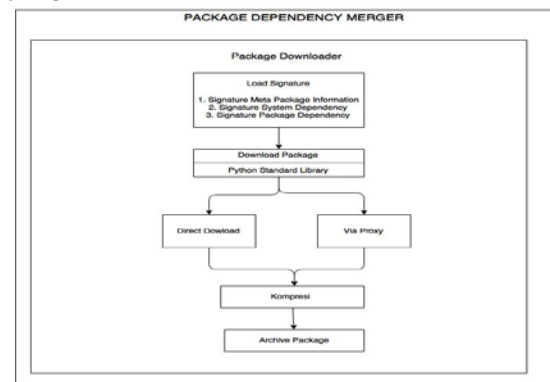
PACKAGE DEPENDENCY MERGER

Package Downloader

Load Signature

1. Signature Meta Package Information
2. Signature System Dependency
3. Signature Package Dependency

Download Package

Python Standard Library

Direct Dowload

Via Proxy

Kompresi

Archive Package